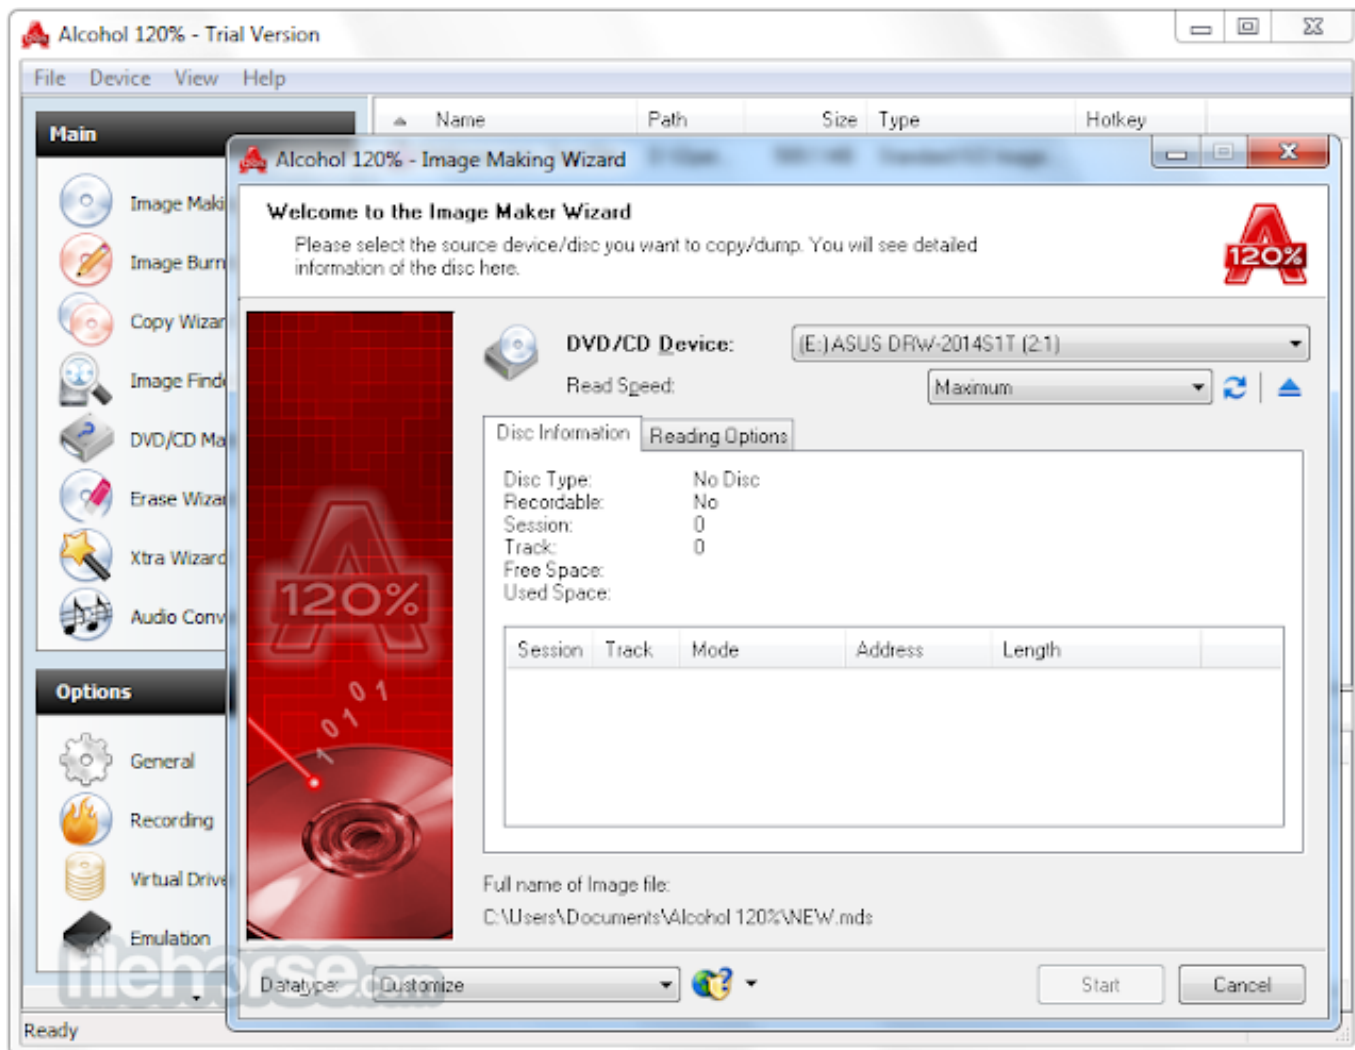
Alcohol 120% - Trial Version

File Device View Help

Main

Image Maki
Image Burn
Copy Wizar
Image Find
DVD/CD Ma
Erase Wiza
Xtra Wizard
Audio Conv

Options

General
Recording
Virtual Drive
Emulation

Name Path Size Type Hotkey

Alcohol 120% - Image Making Wizard

Welcome to the Image Maker Wizard

Please select the source device/disc you want to copy/dump. You will see detailed information of the disc here.

120%

120%

0 1
0 1

DVD/CD Device: (E:) ASUS DRW-2014S1T (2:1)

Read Speed: Maximum

Disc Information Reading Options

Disc Type: No Disc
Recordable: No
Session: 0
Track: 0
Free Space:
Used Space:

| Session | Track | Mode | Address | Length |
|---|---|---|---|---|

Full name of Image file:

C:\Users\Documents\Alcohol 120%\NEW.mds

Datatype: Customize

Start Cancel

filehorse.com

Ready